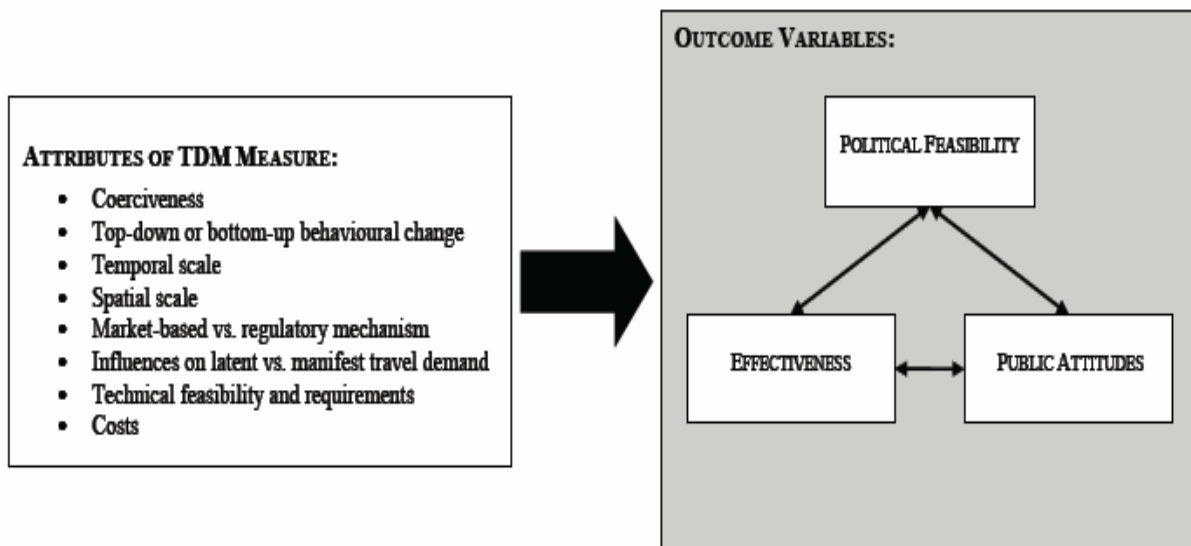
ATTRIBUTES OF TDM MEASURE:

- Coerciveness
- Top-down or bottom-up behavioural change
- Temporal scale
- Spatial scale
- Market-based vs. regulatory mechanism
- Influences on latent vs. manifest travel demand
- Technical feasibility and requirements
- Costs

OUTCOME VARIABLES:

POLITICAL FEASIBILITY

EFFECTIVENESS

PUBLIC ATTITUDES